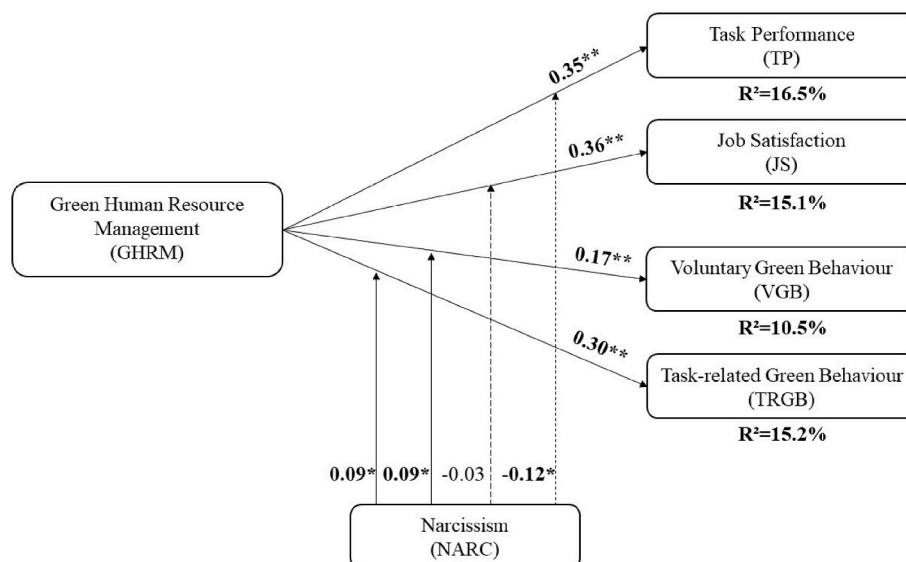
Green Human Resource Management (GHRM)

0.35**

Task Performance (TP)

R²=16.5%

0.36**

Job Satisfaction (JS)

R²=15.1%

0.17**

Voluntary Green Behaviour (VGB)

R²=10.5%

0.30**

Task-related Green Behaviour (TRGB)

R²=15.2%

0.09* 0.09* -0.03 -0.12*

Narcissism (NARC)